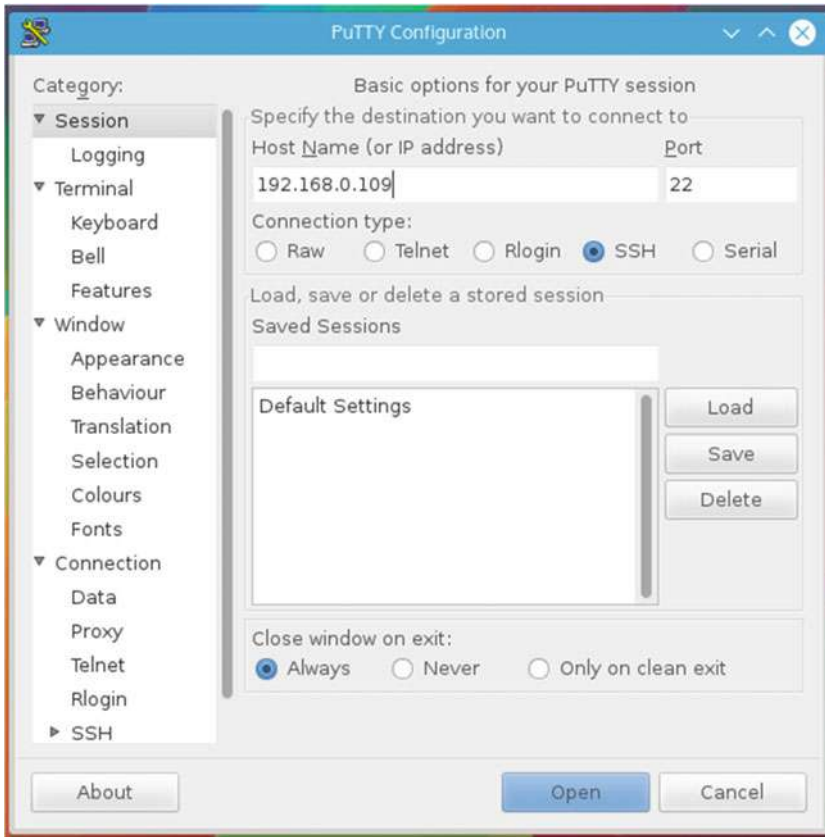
PuTTY Configuration

Category:

▼ Session
Logging
▼ Terminal
Keyboard
Bell
Features
▼ Window
Appearance
Behaviour
Translation
Selection
Colours
Fonts
▼ Connection
Data
Proxy
Telnet
Rlogin
▶ SSH

Basic options for your PuTTY session

Specify the destination you want to connect to

Host Name (or IP address)

192.168.0.109

Port

22

Connection type:

Raw Telnet Rlogin SSH Serial

Load, save or delete a stored session

Saved Sessions

Default Settings

Load

Save

Delete

Close window on exit:

Always Never Only on clean exit

About

Open

Cancel